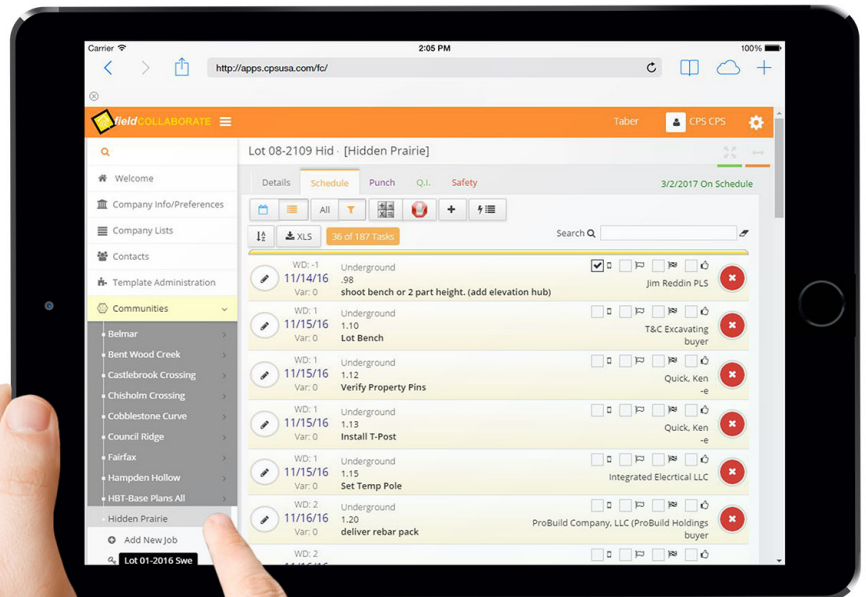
Carrier 2:05 PM 100%

http://apps.cpsusa.com/fc/

fieldCOLLABORATE Taber CPS CPS

Welcome
Company Info/Preferences
Company Lists
Contacts
Template Administration
Communities
Belmar
Bent Wood Creek
Castlebrook Crossing
Chisholm Crossing
Cobblestone Curve
Council Ridge
Fairfax
Hampden Hollow
HBT-Base Plans All
Hidden Prairie
Add New Job
Lot 01-2016 Swe

Lot 08-2109 Hid - [Hidden Prairie]

Details Schedule Punch Q.I. Safety 3/2/2017 On Schedule

All

XLS 36 of 187 Tasks Search

WD: -1 11/14/16 Var: 0 Underground .98 shoot bench or 2 part height. (add elevation hub) Jim Reddin PLS

WD: 1 11/15/16 Var: 0 Underground 1.10 Lot Bench T&C Excavating buyer

WD: 1 11/15/16 Var: 0 Underground 1.12 Verify Property Pins Quick, Ken -e

WD: 1 11/15/16 Var: 0 Underground 1.13 Install T-Post Quick, Ken -e

WD: 1 11/15/16 Var: 0 Underground 1.15 Set Temp Pole Integrated Elecrtical LLC

WD: 2 11/16/16 Var: 0 Underground 1.20 deliver rebar pack ProBuild Company, LLC (ProBuild Holdings buyer

WD: 2